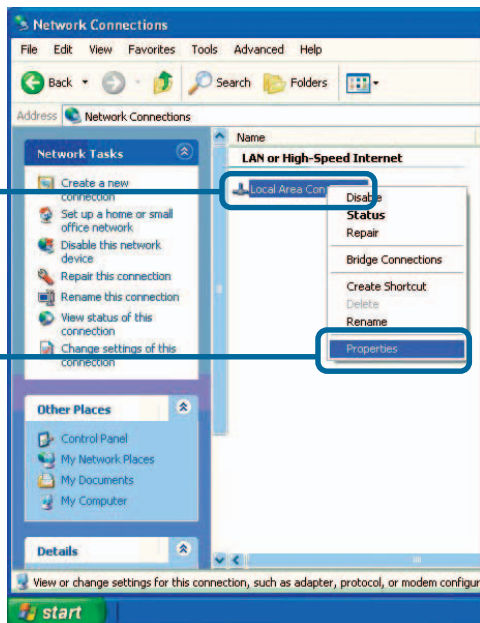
Network Connections

File Edit View Favorites Tools Advanced Help

Back Search Folders

Address Network Connections

Network Tasks

Create a new connection

Set up a home or small office network

Disable this network device

Repair this connection

Rename this connection

View status of this connection

Change settings of this connection

Other Places

Control Panel

My Network Places

My Documents

My Computer

Details

Name

LAN or High-Speed Internet

Local Area Con

Disable

Status

Repair

Bridge Connections

Create Shortcut

Delete

Rename

Properties

View or change settings for this connection, such as adapter, protocol, or modem configu

start